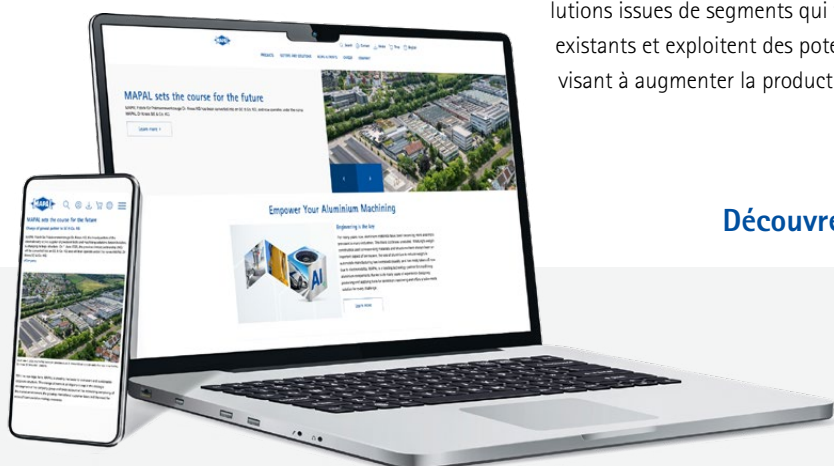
lutions issues de segments qui
existants et exploitent des pote
visant à augmenter la product

MAPAL

PRODUCTS CUTTING AND SOLUTIONS NEWS & EVENTS CAREER COMPANY

MAPAL sets the course for the future

Learn more

Empower Your Aluminium Machining

Engineering is the key

Al

MAPAL

MAPAL sets the course for the future

Découvre